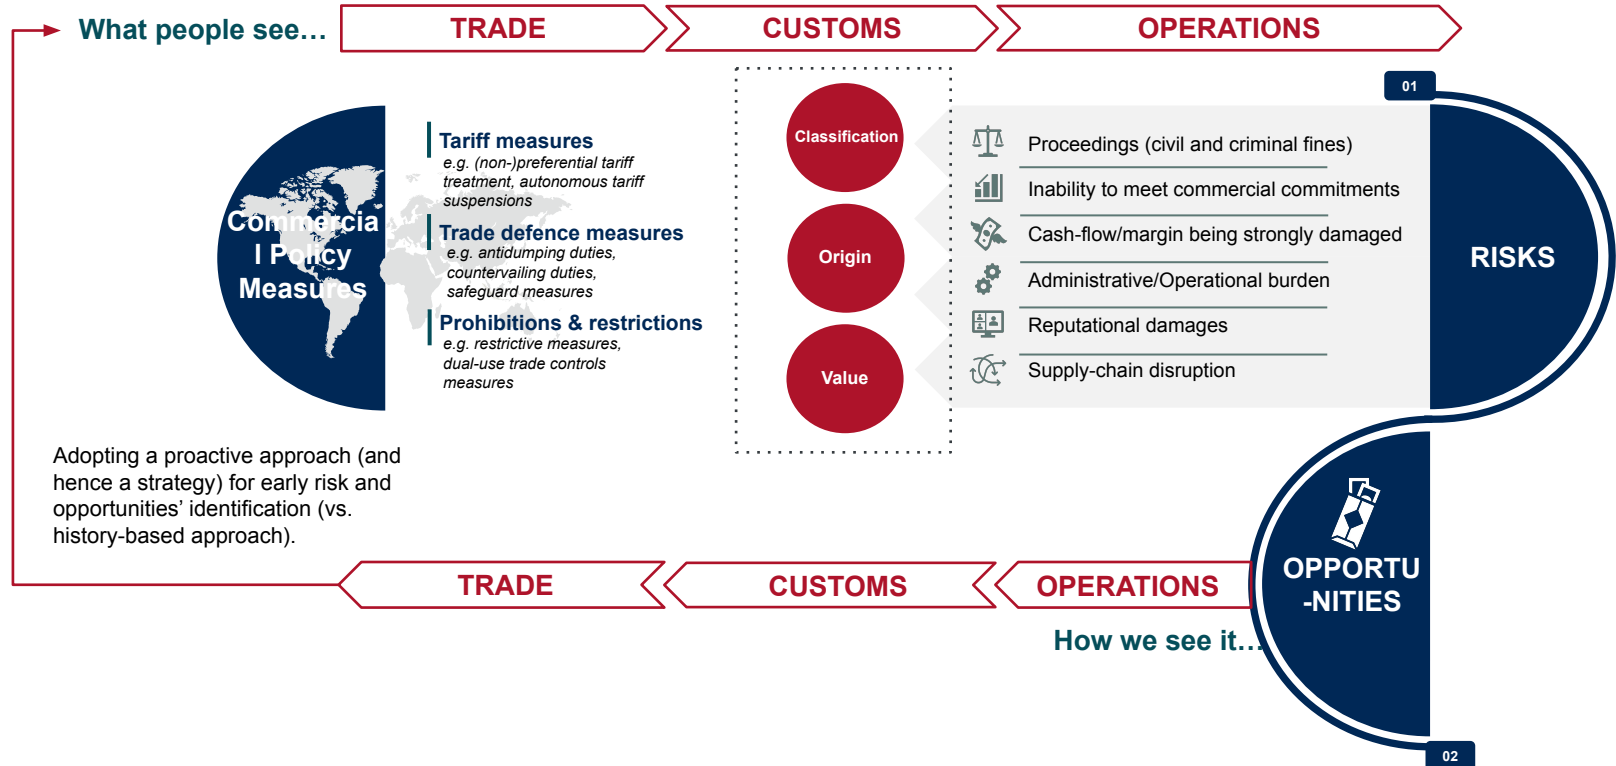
What people see…

TRADE

CUSTOMS

OPERATIONS

Commercia l Policy Measures

Tariff measures
e.g. (non-)preferential tariff treatment, autonomous tariff suspensions

Trade defence measures
e.g. antidumping duties, countervailing duties, safeguard measures

Prohibitions & restrictions
e.g. restrictive measures, dual-use trade controls measures

Classification

Origin

Value

01

Proceedings (civil and criminal fines)

Inability to meet commercial commitments

Cash-flow/margin being strongly damaged

Administrative/Operational burden

Reputational damages

Supply-chain disruption

RISKS

Adopting a proactive approach (and hence a strategy) for early risk and opportunities' identification (vs. history-based approach).

TRADE

CUSTOMS

OPERATIONS

OPPORTU -NITIES

How we see it…

02